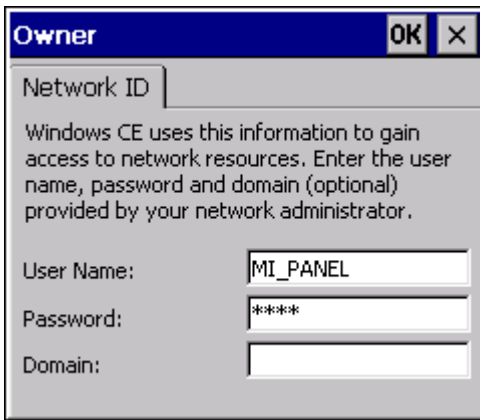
Owner

OK ×

Network ID

Windows CE uses this information to gain access to network resources. Enter the user name, password and domain (optional) provided by your network administrator.

User Name: MI_PANEL

Password: ****

Domain: